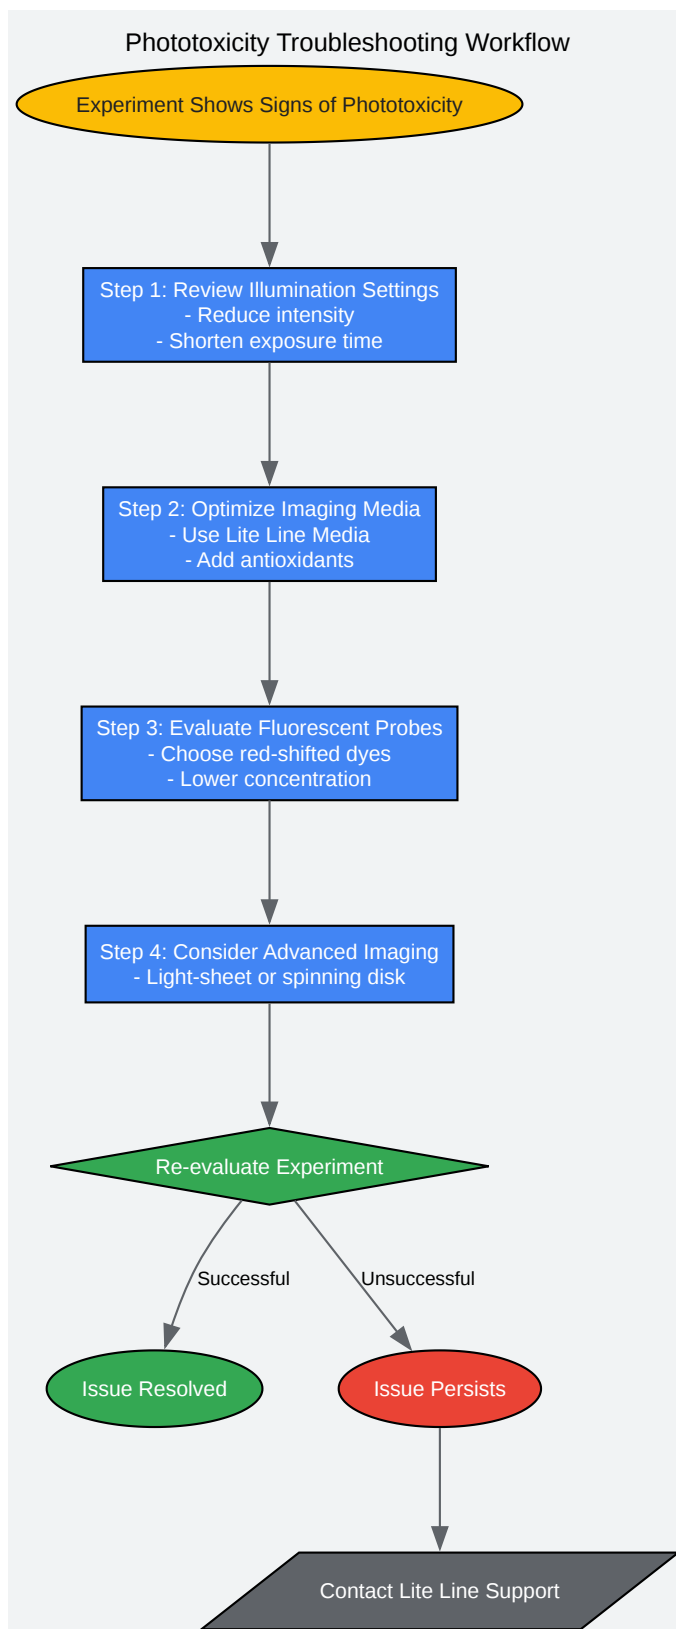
Phototoxicity Troubleshooting Workflow

Experiment Shows Signs of Phototoxicity

Step 1: Review Illumination Settings
- Reduce intensity
- Shorten exposure time

Step 2: Optimize Imaging Media
- Use Lite Line Media
- Add antioxidants

Step 3: Evaluate Fluorescent Probes
- Choose red-shifted dyes
- Lower concentration

Step 4: Consider Advanced Imaging
- Light-sheet or spinning disk

Re-evaluate Experiment

Successful

Unsuccessful

Issue Resolved

Issue Persists

Contact Lite Line Support